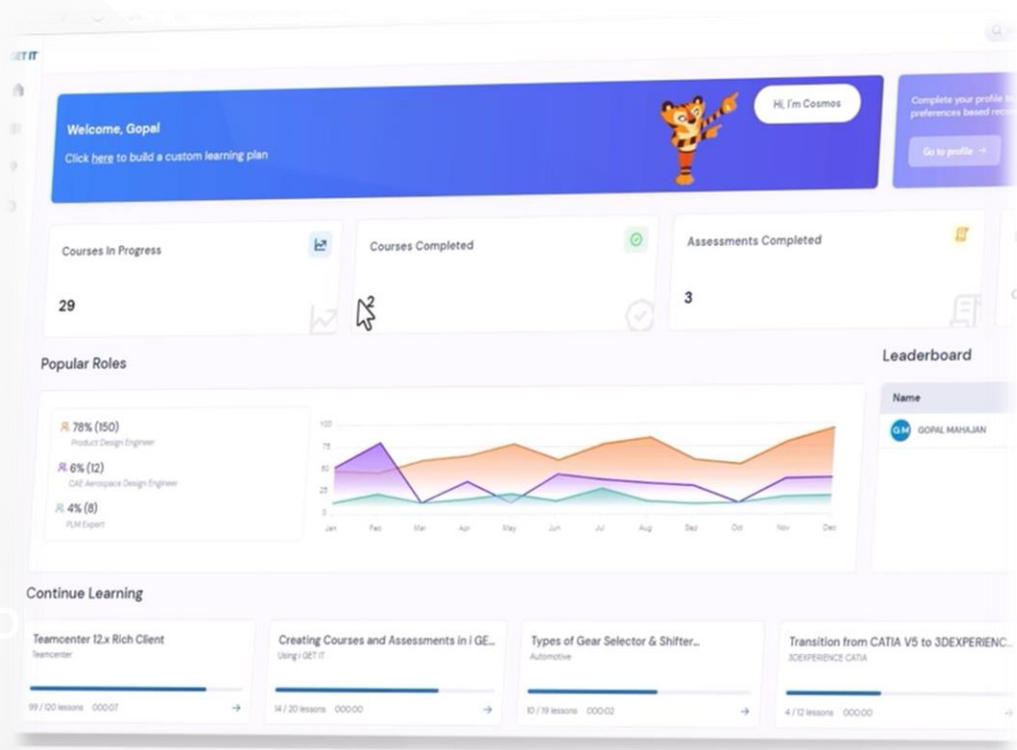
GET IT

Welcome, Gopal

Click here to build a custom learning plan

Hi, I'm Cosmos

Complete your profile to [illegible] preferences based reco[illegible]

Go to profile →

Courses In Progress

29

Courses Completed

2

Assessments Completed

3

Popular Roles

78% (150)
Product Design Engineer

6% (12)
CAE Aerospace Design Engineer

4% (8)
PLM Expert

100
75
50
25
0

Jan Feb Mar Apr May Jun Jul Aug Sep Oct Nov Dec

Leaderboard

Name

GM GOPAL MAHAJAN

Continue Learning

Teamcenter 12.x Rich Client
Teamcenter
99 / 120 lessons 00:07

Creating Courses and Assessments in i GE...
Using i GET IT
14 / 20 lessons 00:00

Types of Gear Selector & Shifter...
Automotive
10 / 19 lessons 00:02

Transition from CATIA V5 to 3DEXPERIENC...
3DEXPERIENCE CATIA
4 / 12 lessons 00:00